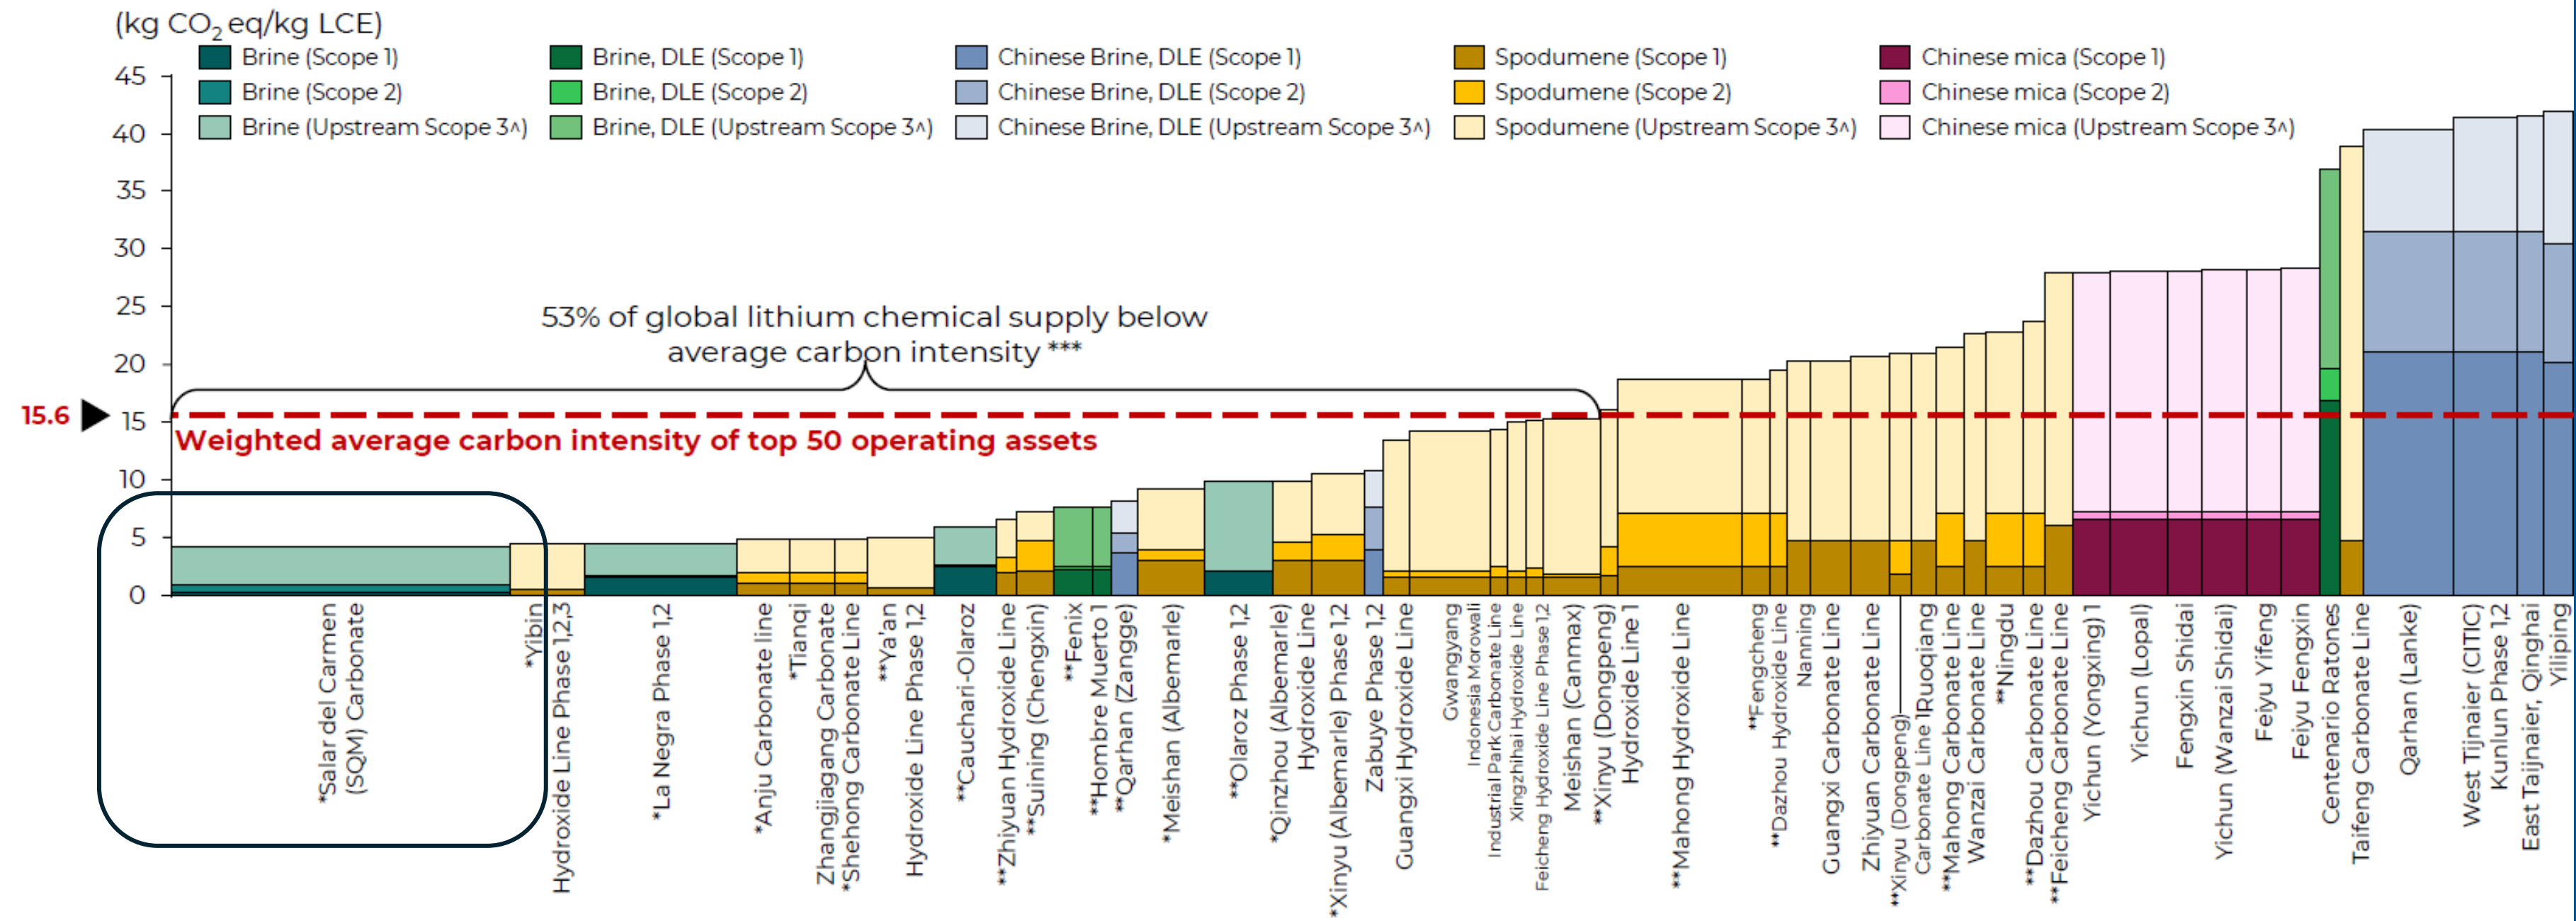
(kg $CO_2$ eq/kg LCE)

Brine (Scope 1)
Brine (Scope 2)
Brine (Upstream Scope 3^)
Brine, DLE (Scope 1)
Brine, DLE (Scope 2)
Brine, DLE (Upstream Scope 3^)
Chinese Brine, DLE (Scope 1)
Chinese Brine, DLE (Scope 2)
Chinese Brine, DLE (Upstream Scope 3^)
Spodumene (Scope 1)
Spodumene (Scope 2)
Spodumene (Upstream Scope 3^)
Chinese mica (Scope 1)
Chinese mica (Scope 2)
Chinese mica (Upstream Scope 3^)

45
40
35
30
25
20
15
10
5
0

15.6

53% of global lithium chemical supply below average carbon intensity ***

Weighted average carbon intensity of top 50 operating assets

*Salar del Carmen (SQM) Carbonate
*Yibin Hydroxide Line Phase 1,2,3
*La Negra Phase 1,2
*Anju Carbonate line
*Tianqi Zhangjiagang Carbonate
*Shehong Carbonate Line
**Ya'an Hydroxide Line Phase 1,2
**Cauchari-Olaroz
**Zhiyuan Hydroxide Line
**Suining (Chengxin)
**Fenix
**Hombre Muerto 1
**Qarhan (Zangge)
*Meishan (Albemarle)
**Olaroz Phase 1,2
*Qinzhou (Albemarle) Hydroxide Line
*Xinyu (Albemarle) Phase 1,2
Zabuye Phase 1,2
Guangxi Hydroxide Line
Gwangyang
Indonesia Morowali Industrial Park Carbonate Line
Xingzhihai Hydroxide Line
Feicheng Hydroxide Line Phase 1,2
Meishan (Canmax)
**Xinyu (Dongpeng) Hydroxide Line 1
**Mahong Hydroxide Line
**Fengcheng
**Dazhou Hydroxide Line
Nanning
Guangxi Carbonate Line
Zhiyuan Carbonate Line
**Xinyu (Dongpeng) Carbonate Line 1
Ruoqiang
**Mahong Carbonate Line
Wanzai Carbonate Line
**Ningdu
**Dazhou Carbonate Line
**Feicheng Carbonate Line
Yichun (Yongxing) 1
Yichun (Lopal)
Fengxin Shidai
Yichun (Wanzai Shidai)
Feiyu Yifeng
Feiyu Fengxin
Centenario Ratones
Taifeng Carbonate Line
Qarhan (Lanke)
West Tijnaier (CITIC)
Kunlun Phase 1,2
East Taijnaier, Qinghai
Yiliping